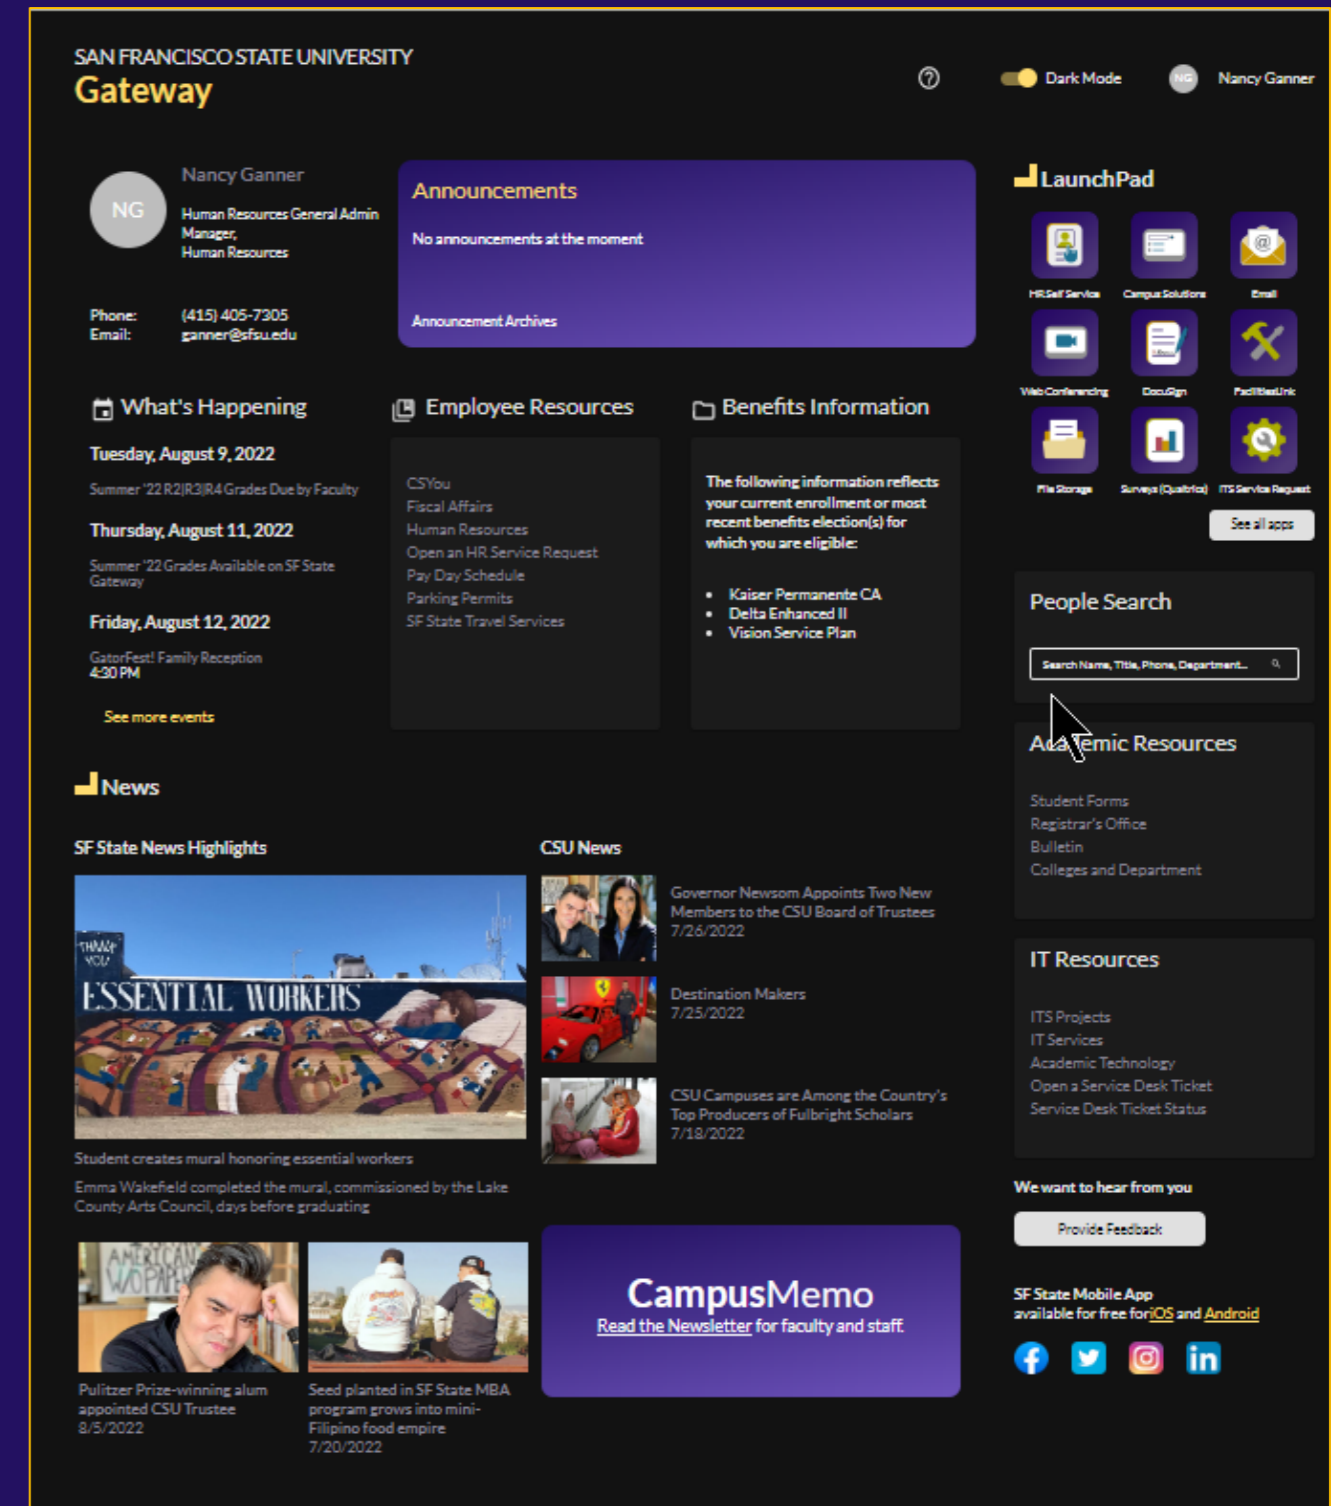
SAN FRANCISCO STATE UNIVERSITY
Gateway

Dark Mode

NG Nancy Ganner

NG

Nancy Ganner
Human Resources General Admin Manager, Human Resources

Phone: (415) 405-7305
Email: ganner@sfsu.edu

Announcements

No announcements at the moment

Announcement Archives

LaunchPad

HR Self Service
Campus Solutions
Email
Web Conferencing
DocuSign
FacilitiesLink
File Storage
Surveys (Qualtrics)
ITS Service Request

See all apps

What's Happening

Tuesday, August 9, 2022

Summer '22 R2|R3|R4 Grades Due by Faculty

Thursday, August 11, 2022

Summer '22 Grades Available on SF State Gateway

Friday, August 12, 2022

GatorFest! Family Reception
4:30 PM

See more events

Employee Resources

CSYou
Fiscal Affairs
Human Resources
Open an HR Service Request
Pay Day Schedule
Parking Permits
SF State Travel Services

Benefits Information

The following information reflects your current enrollment or most recent benefits election(s) for which you are eligible:

- Kaiser Permanente CA
- Delta Enhanced II
- Vision Service Plan

People Search

Search Name, Title, Phone, Department...

Academic Resources

Student Forms
Registrar's Office
Bulletin
Colleges and Department

News

SF State News Highlights

THANK YOU
ESSENTIAL WORKERS

Student creates mural honoring essential workers

Emma Wakefield completed the mural, commissioned by the Lake County Arts Council, days before graduating

CSU News

Governor Newsom Appoints Two New Members to the CSU Board of Trustees
7/26/2022

Destination Makers
7/25/2022

CSU Campuses are Among the Country's Top Producers of Fulbright Scholars
7/18/2022

IT Resources

ITS Projects
IT Services
Academic Technology
Open a Service Desk Ticket
Service Desk Ticket Status

We want to hear from you

Provide Feedback

AMERICAN WOPAR

Pulitzer Prize-winning alum appointed CSU Trustee
8/5/2022

Seed planted in SF State MBA program grows into mini-Filipino food empire
7/20/2022

CampusMemo
Read the Newsletter for faculty and staff

SF State Mobile App
available for free for iOS and Android